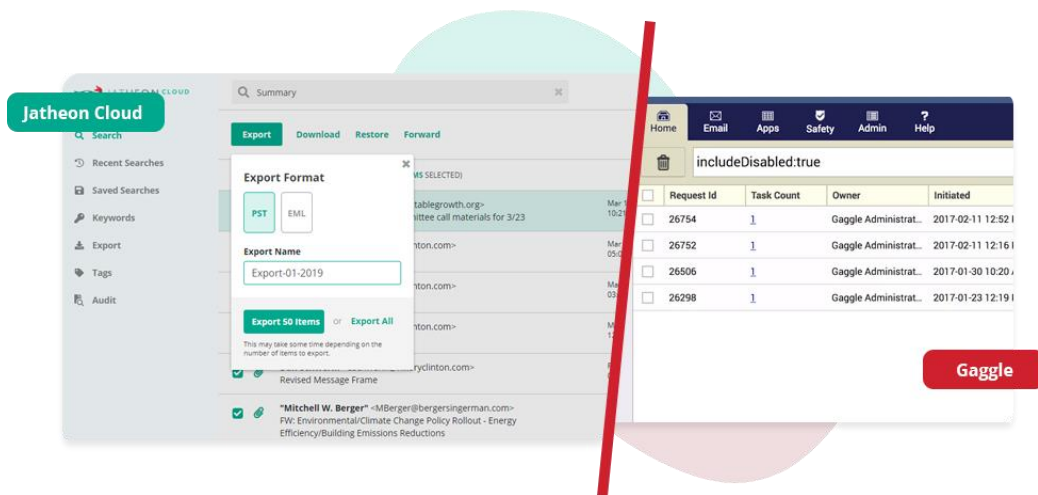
JATHEON CLOUD

Jatheon Cloud

Summary

Search
Recent Searches
Saved Searches
Keywords
Export
Tags
Audit

Export Download Restore Forward

Export Format

PST EML

Export Name

Export-01-2019

Export 50 Items or Export All

This may take some time depending on the number of items to export.

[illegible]MS SELECTED)

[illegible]tablegrowth.org>
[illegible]mittee call materials for 3/23

Mar 1
10:2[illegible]

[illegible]nton.com>
Mar
05:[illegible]

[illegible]nton.com>
Mar
03:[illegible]

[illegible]nton.com>
Mar
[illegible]

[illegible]ryclinton.com>
Revised Message Frame

"Mitchell W. Berger" <MBerger@bergersingerman.com>
FW: Environmental/Climate Change Policy Rollout - Energy Efficiency/Building Emissions Reductions

Home Email Apps Safety Admin Help

includeDisabled:true

| | Request Id | Task Count | Owner | Initiated |
|---|---|---|---|---|
| | 26754 | 1 | Gaggle Administrat... | 2017-02-11 12:52 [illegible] |
| | 26752 | 1 | Gaggle Administrat... | 2017-02-11 12:16 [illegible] |
| | 26506 | 1 | Gaggle Administrat... | 2017-01-30 10:20 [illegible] |
| | 26298 | 1 | Gaggle Administrat... | 2017-01-23 12:19 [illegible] |

Gaggle